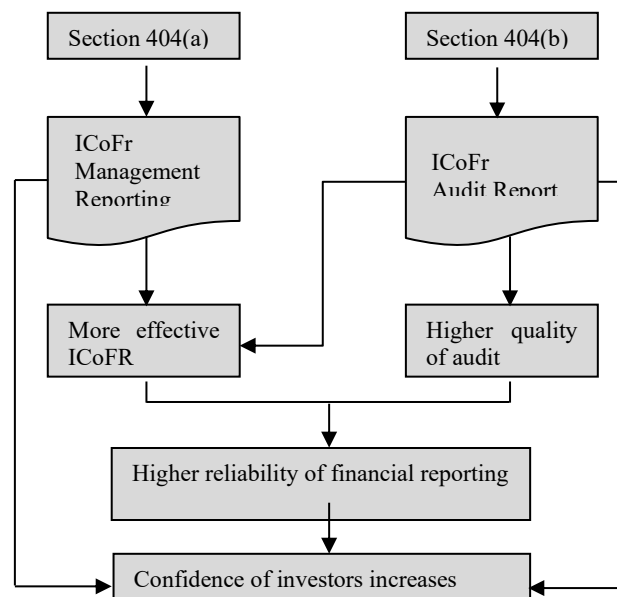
Section 404(a)

Section 404(b)

ICoFr Management Reporting

ICoFr Audit Report

More effective ICoFR

Higher quality of audit

Higher reliability of financial reporting

Confidence of investors increases